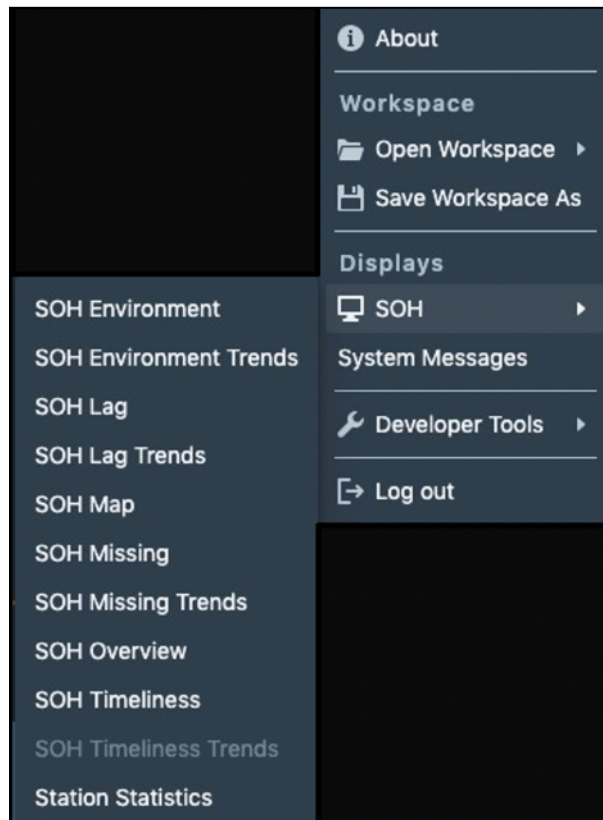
About

Workspace

Open Workspace

Save Workspace As

Displays

SOH

System Messages

Developer Tools

Log out

SOH Environment
SOH Environment Trends
SOH Lag
SOH Lag Trends
SOH Map
SOH Missing
SOH Missing Trends
SOH Overview
SOH Timeliness
SOH Timeliness Trends
Station Statistics